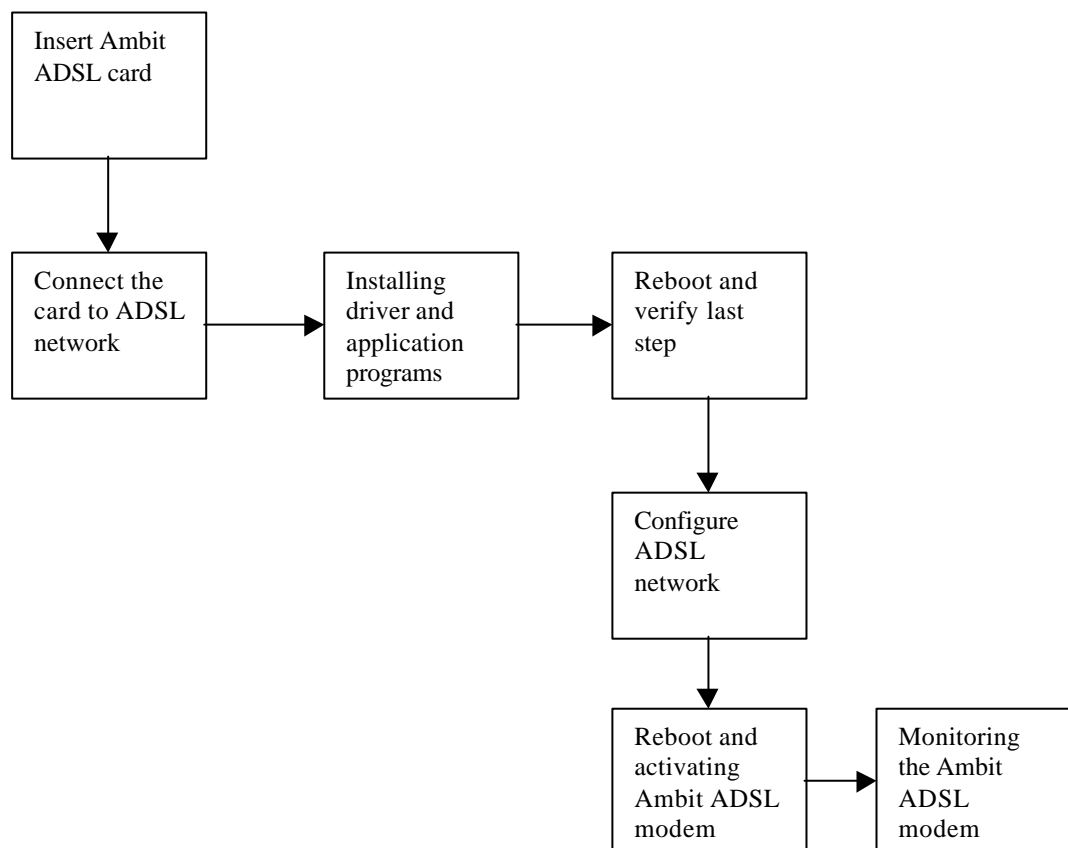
Insert Ambit ADSL card

Connect the card to ADSL network

Installing driver and application programs

Reboot and verify last step

Configure ADSL network

Reboot and activating Ambit ADSL modem

Monitoring the Ambit ADSL modem